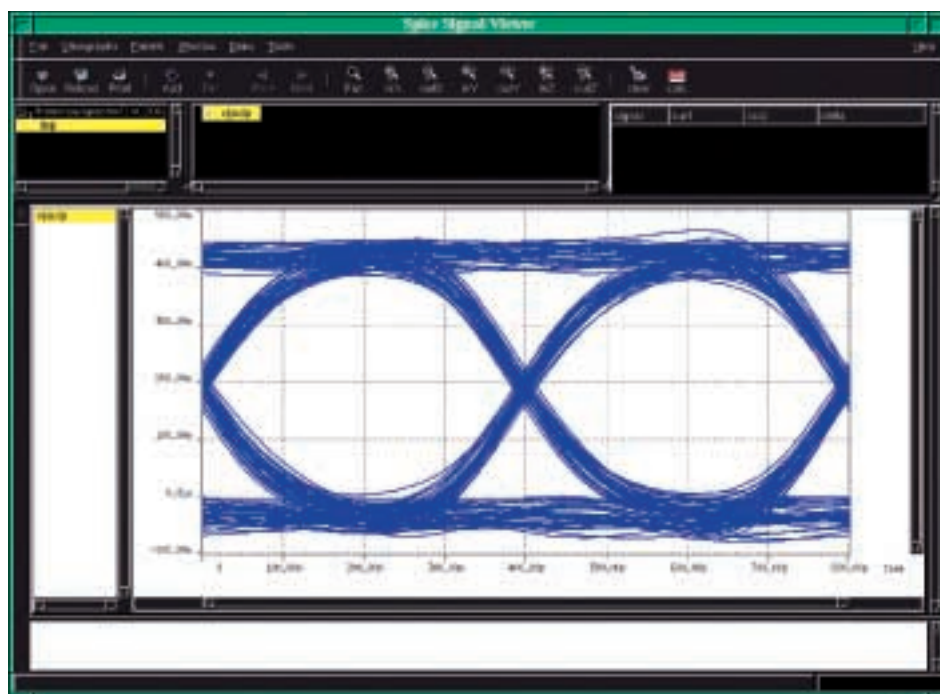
Spice Signal Viewer

File Waveform Panels Window Zoom Tools

Help

Open Reload Print Add Del Prev Next Fit

signal cur1 cur2 delta

500.0m
400.0m
300.0m
200.0m
100.0m
0.0u
-100.0m

0 1m 2m 3m 4m 5m 6m 7m 8m Time